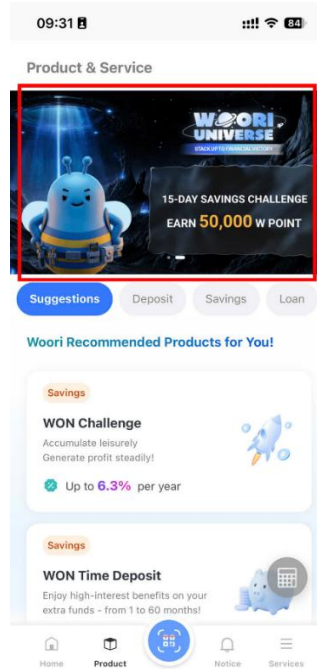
09:31 84

Product & Service

WOORI UNIVERSE
STACK UP TO FINANCIAL VICTORY

15-DAY SAVINGS CHALLENGE
EARN 50,000 W POINT

Suggestions Deposit Savings Loan

Woori Recommended Products for You!

Savings
WON Challenge
Accumulate leisurely
Generate profit steadily!
Up to 6.3% per year

Savings
WON Time Deposit
Enjoy high-interest benefits on your extra funds - from 1 to 60 months!

Home Product Notice Services